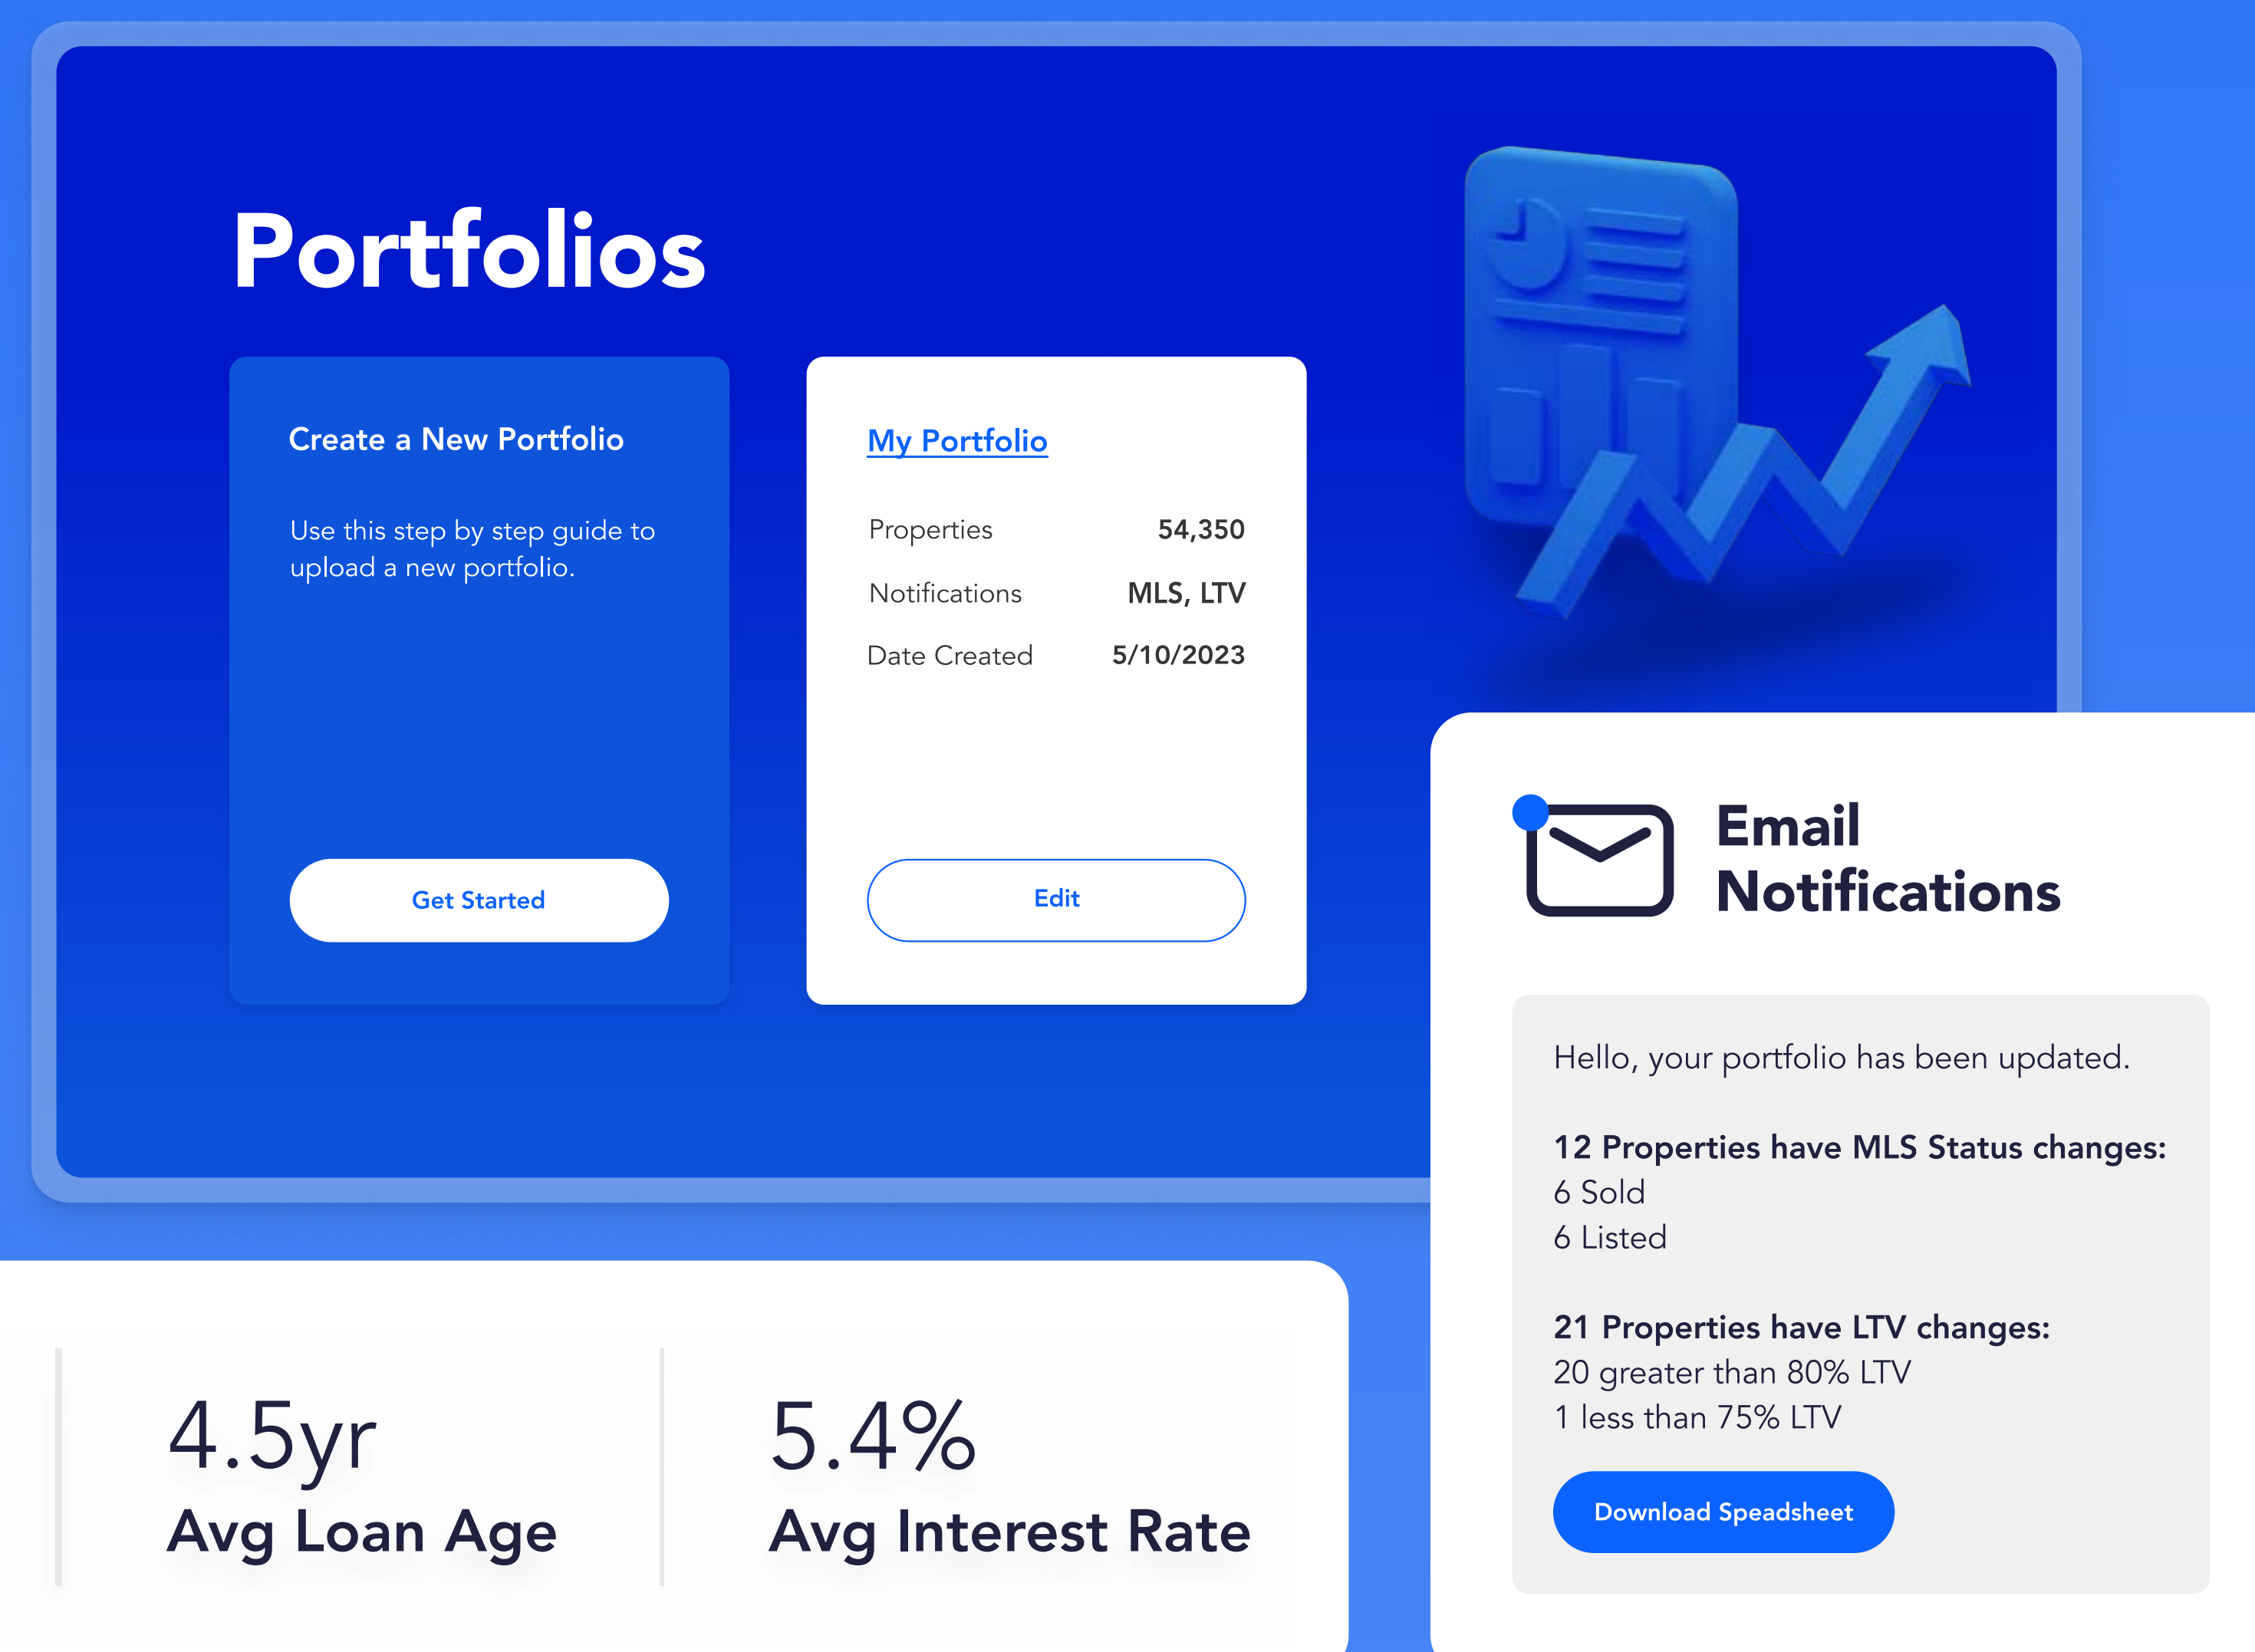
Portfolios

Create a New Portfolio

Use this step by step guide to upload a new portfolio.

Get Started

My Portfolio

| Properties | 54,350 |
|---|---|
| Notifications | MLS, LTV |
| Date Created | 5/10/2023 |

Edit

Email Notifications

Hello, your portfolio has been updated.

12 Properties have MLS Status changes:
6 Sold
6 Listed

21 Properties have LTV changes:
20 greater than 80% LTV
1 less than 75% LTV

Download Speadsheet

4.5yr
Avg Loan Age

5.4%
Avg Interest Rate